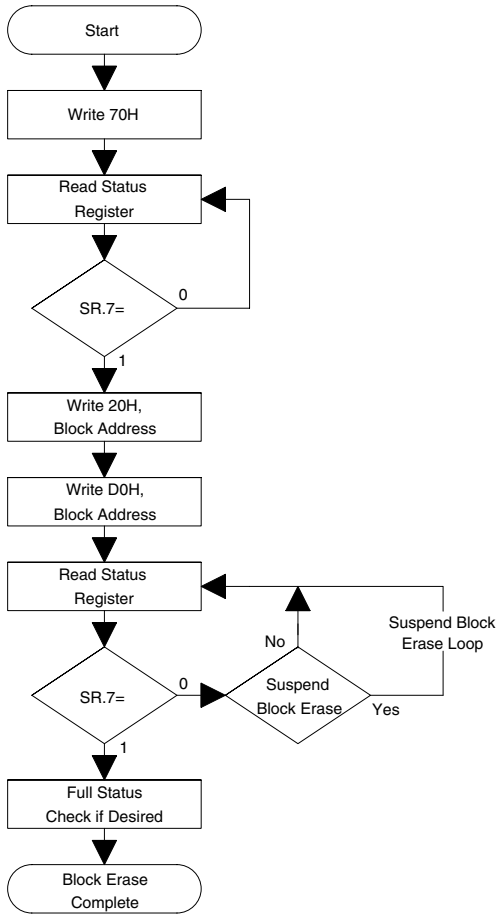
Start

Write 70H

Read Status Register

SR.7=

0

1

Write 20H, Block Address

Write D0H, Block Address

Read Status Register

No

Suspend Block Erase Loop

SR.7=

0

Suspend Block Erase

Yes

1

Full Status Check if Desired

Block Erase Complete